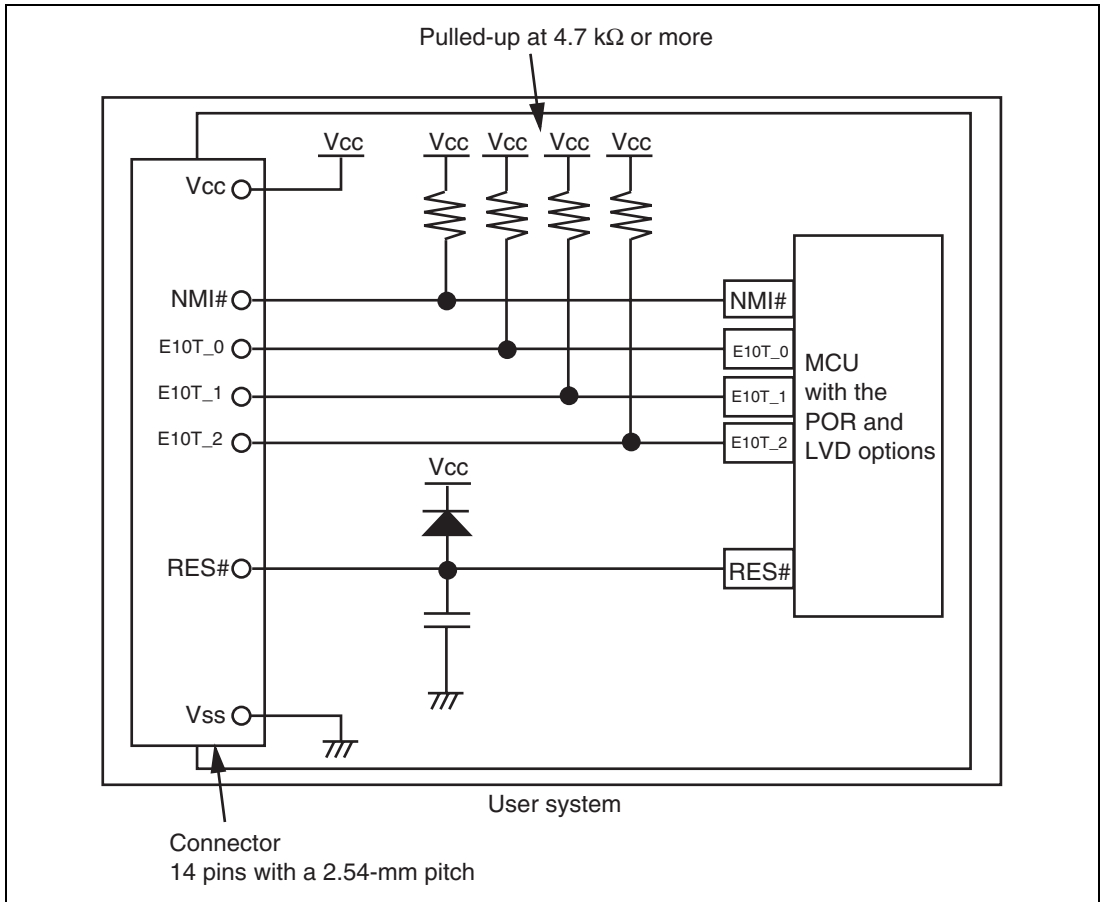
Pulled-up at 4.7 kΩ or more

Vcc
Vcc
Vcc
Vcc
Vcc

Vcc
NMI#
E10T_0
E10T_1
E10T_2
RES#
Vss

NMI#
E10T_0
E10T_1
E10T_2
RES#

MCU
with the
POR and
LVD options

Vcc

User system

Connector
14 pins with a 2.54-mm pitch